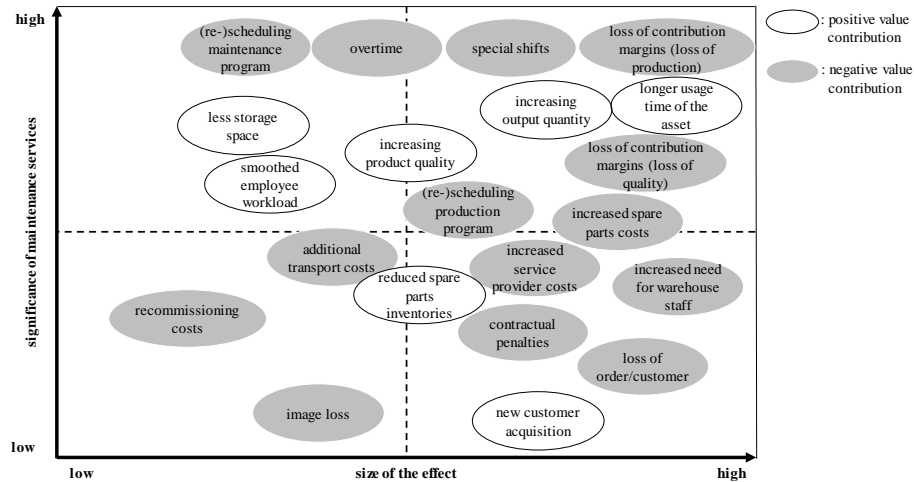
high

(re-)scheduling maintenance program

overtime

special shifts

loss of contribution margins (loss of production)

: positive value contribution

: negative value contribution

less storage space

increasing output quantity

longer usage time of the asset

increasing product quality

loss of contribution margins (loss of quality)

smoothed employee workload

(re-)scheduling production program

increased spare parts costs

additional transport costs

increased service provider costs

increased need for warehouse staff

reduced spare parts inventories

recommissioning costs

contractual penalties

loss of order/customer

image loss

new customer acquisition

significance of maintenance services

low

low

size of the effect

high